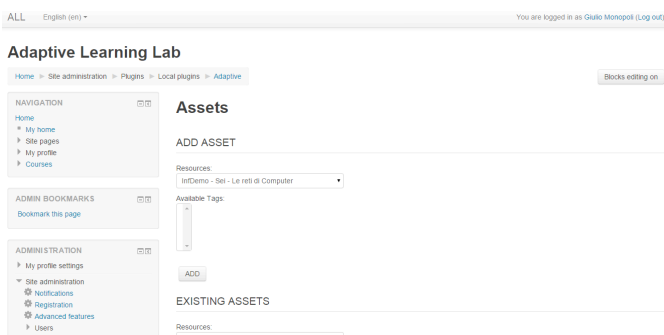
ALL English (en) ▾

You are logged in as Giulio Monopoli (Log out)

Adaptive Learning Lab

Home ▸ Site administration ▸ Plugins ▸ Local plugins ▸ Adaptive

Blocks editing on

NAVIGATION

Home
My home
Site pages
My profile
Courses

ADMIN BOOKMARKS

Bookmark this page

ADMINISTRATION

My profile settings
Site administration
Notifications
Registration
Advanced features
Users

Assets

ADD ASSET

Resources:
InfDemo - Sei - Le reti di Computer

Available Tags:

ADD

EXISTING ASSETS

Resources: